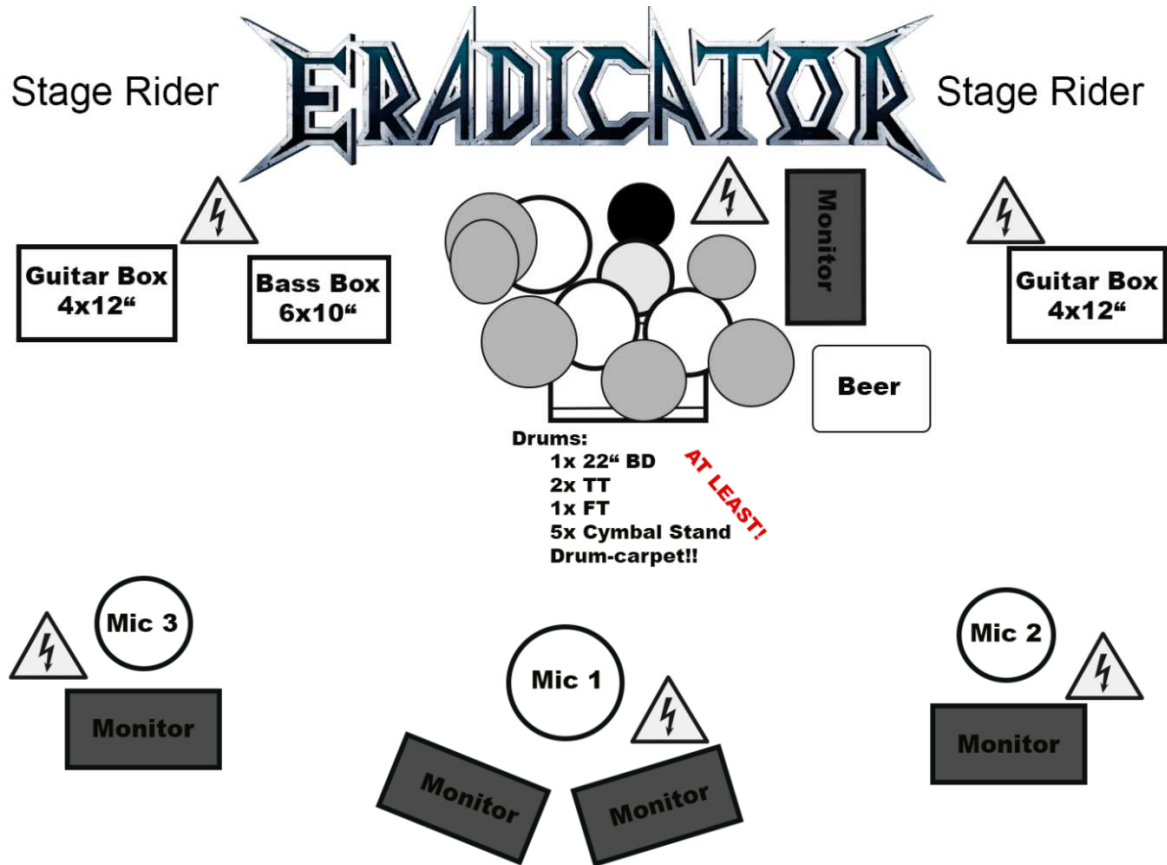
Stage Rider

ERADICATOR

Stage Rider

Monitor

Guitar Box
4x12“

Bass Box
6x10“

Guitar Box
4x12“

Beer

Drums:
1x 22“ BD
2x TT
1x FT
5x Cymbal Stand
Drum-carpet!!

AT LEAST!

Mic 3

Monitor

Mic 1

Monitor

Monitor

Mic 2

Monitor